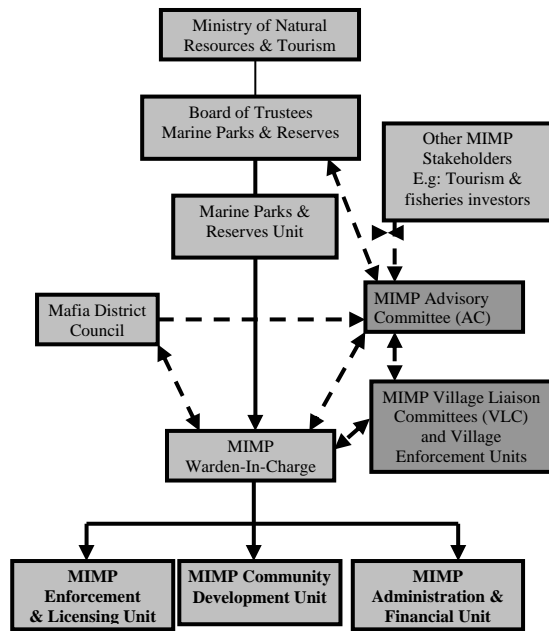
Ministry of Natural Resources & Tourism

Board of Trustees Marine Parks & Reserves

Other MIMP Stakeholders E.g: Tourism & fisheries investors

Marine Parks & Reserves Unit

Mafia District Council

MIMP Advisory Committee (AC)

MIMP Village Liaison Committees (VLC) and Village Enforcement Units

MIMP Warden-In-Charge

MIMP Enforcement & Licensing Unit

MIMP Community Development Unit

MIMP Administration & Financial Unit